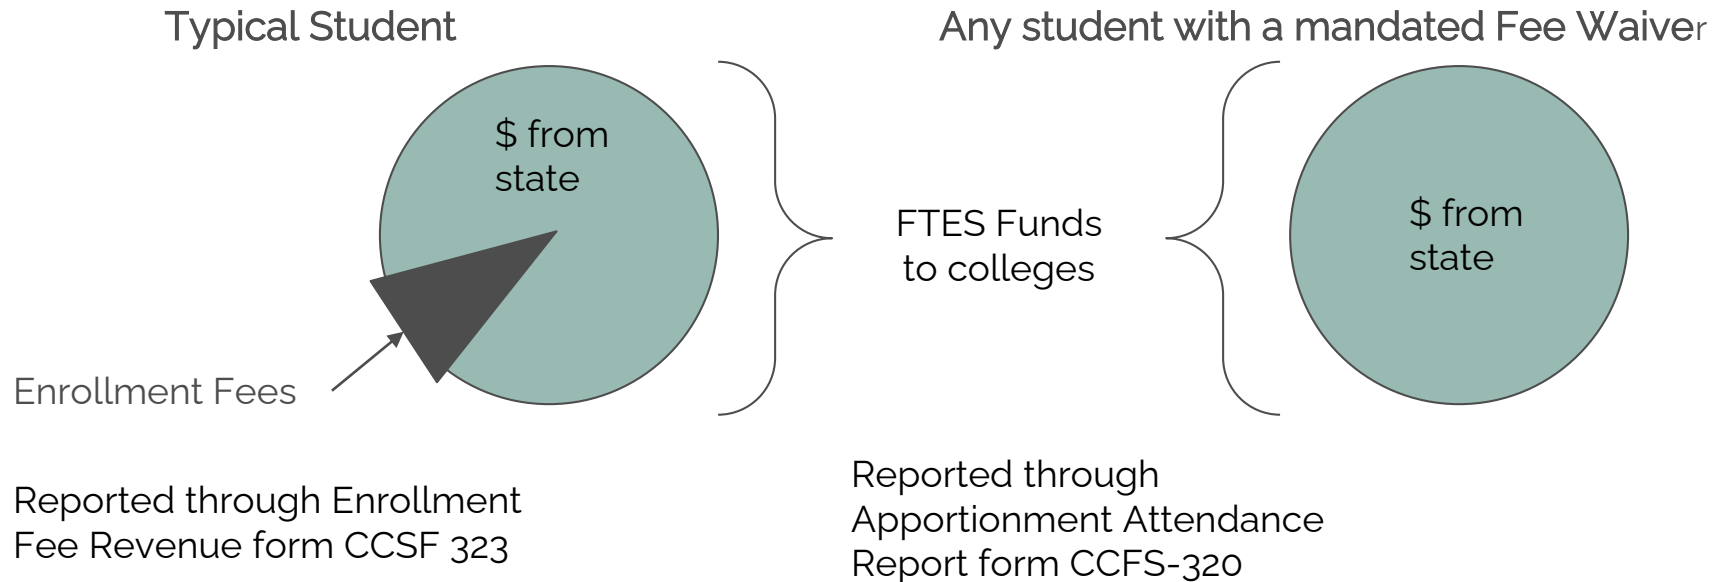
Typical Student

Any student with a mandated Fee Waiver

$ from state

Enrollment Fees

FTES Funds to colleges

$ from state

Reported through Enrollment Fee Revenue form CCSF 323

Reported through Apportionment Attendance Report form CCFS-320